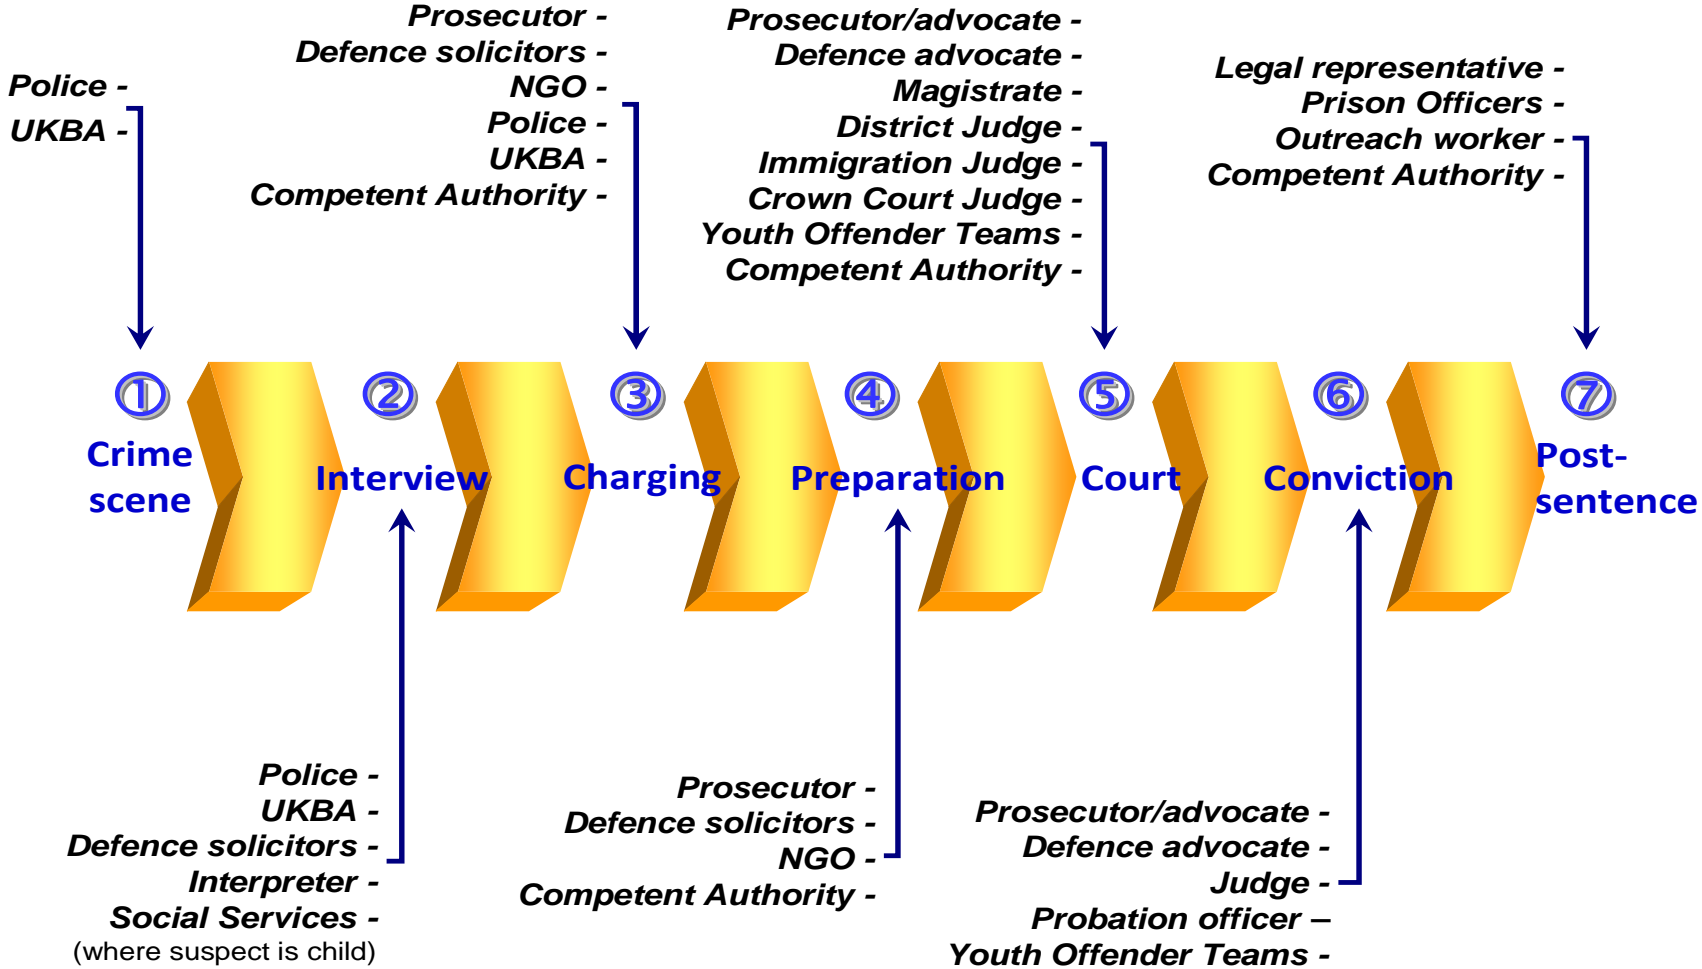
Police -
UKBA -

Prosecutor -
Defence solicitors -
NGO -
Police -
UKBA -
Competent Authority -

Prosecutor/advocate -
Defence advocate -
Magistrate -
District Judge -
Immigration Judge -
Crown Court Judge -
Youth Offender Teams -
Competent Authority -

Legal representative -
Prison Officers -
Outreach worker -
Competent Authority -

① Crime scene
② Interview
③ Charging
④ Preparation
⑤ Court
⑥ Conviction
⑦ Post-sentence

Police -
UKBA -
Defence solicitors -
Interpreter -
Social Services -
(where suspect is child)

Prosecutor -
Defence solicitors -
NGO -
Competent Authority -

Prosecutor/advocate -
Defence advocate -
Judge -
Probation officer –
Youth Offender Teams -